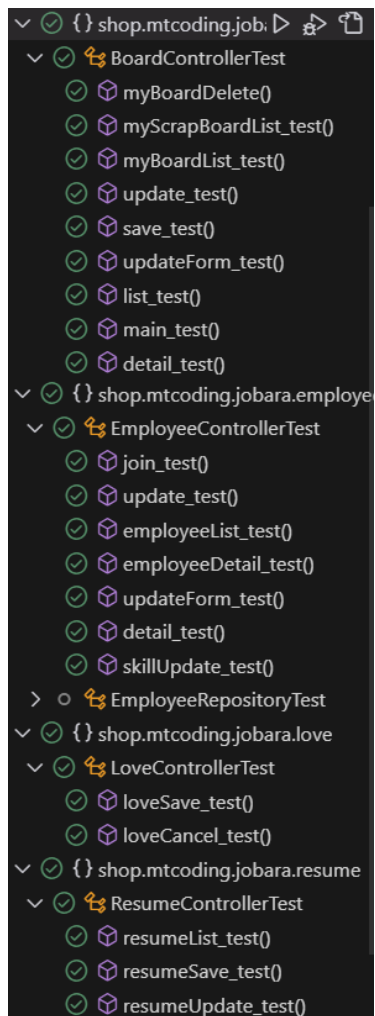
{} shop.mtcoding.joba
BoardControllerTest
myBoardDelete()
myScrapBoardList_test()
myBoardList_test()
update_test()
save_test()
updateForm_test()
list_test()
main_test()
detail_test()
{} shop.mtcoding.jobara.employe
EmployeeControllerTest
join_test()
update_test()
employeeList_test()
employeeDetail_test()
updateForm_test()
detail_test()
skillUpdate_test()
EmployeeRepositoryTest
{} shop.mtcoding.jobara.love
LoveControllerTest
loveSave_test()
loveCancel_test()
{} shop.mtcoding.jobara.resume
ResumeControllerTest
resumeList_test()
resumeSave_test()
resumeUpdate_test()